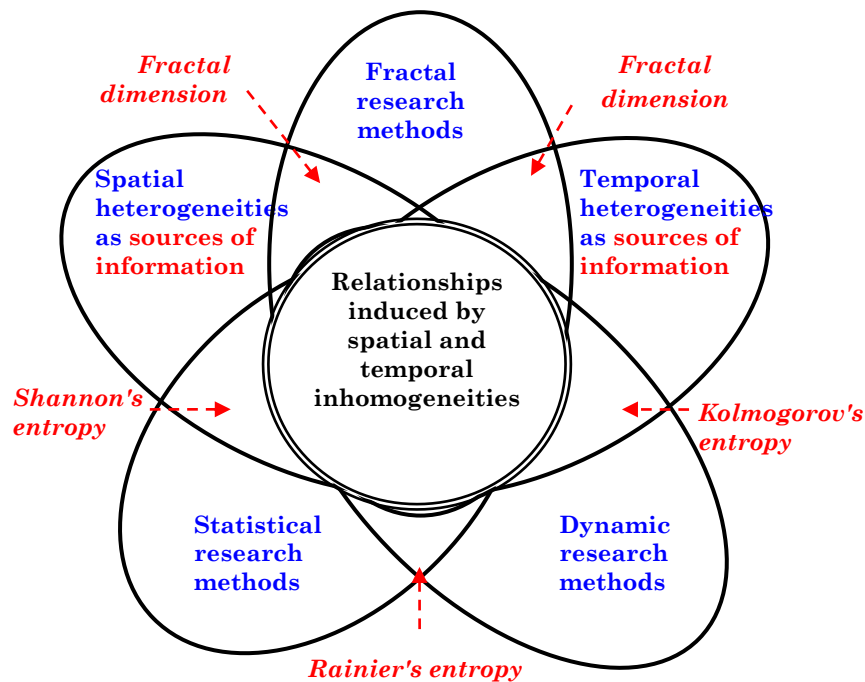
Fractal dimension

Fractal research methods

Fractal dimension

Spatial heterogeneities as sources of information

Temporal heterogeneities as sources of information

Relationships induced by spatial and temporal inhomogeneities

Shannon's entropy

Kolmogorov's entropy

Statistical research methods

Dynamic research methods

Rainier's entropy